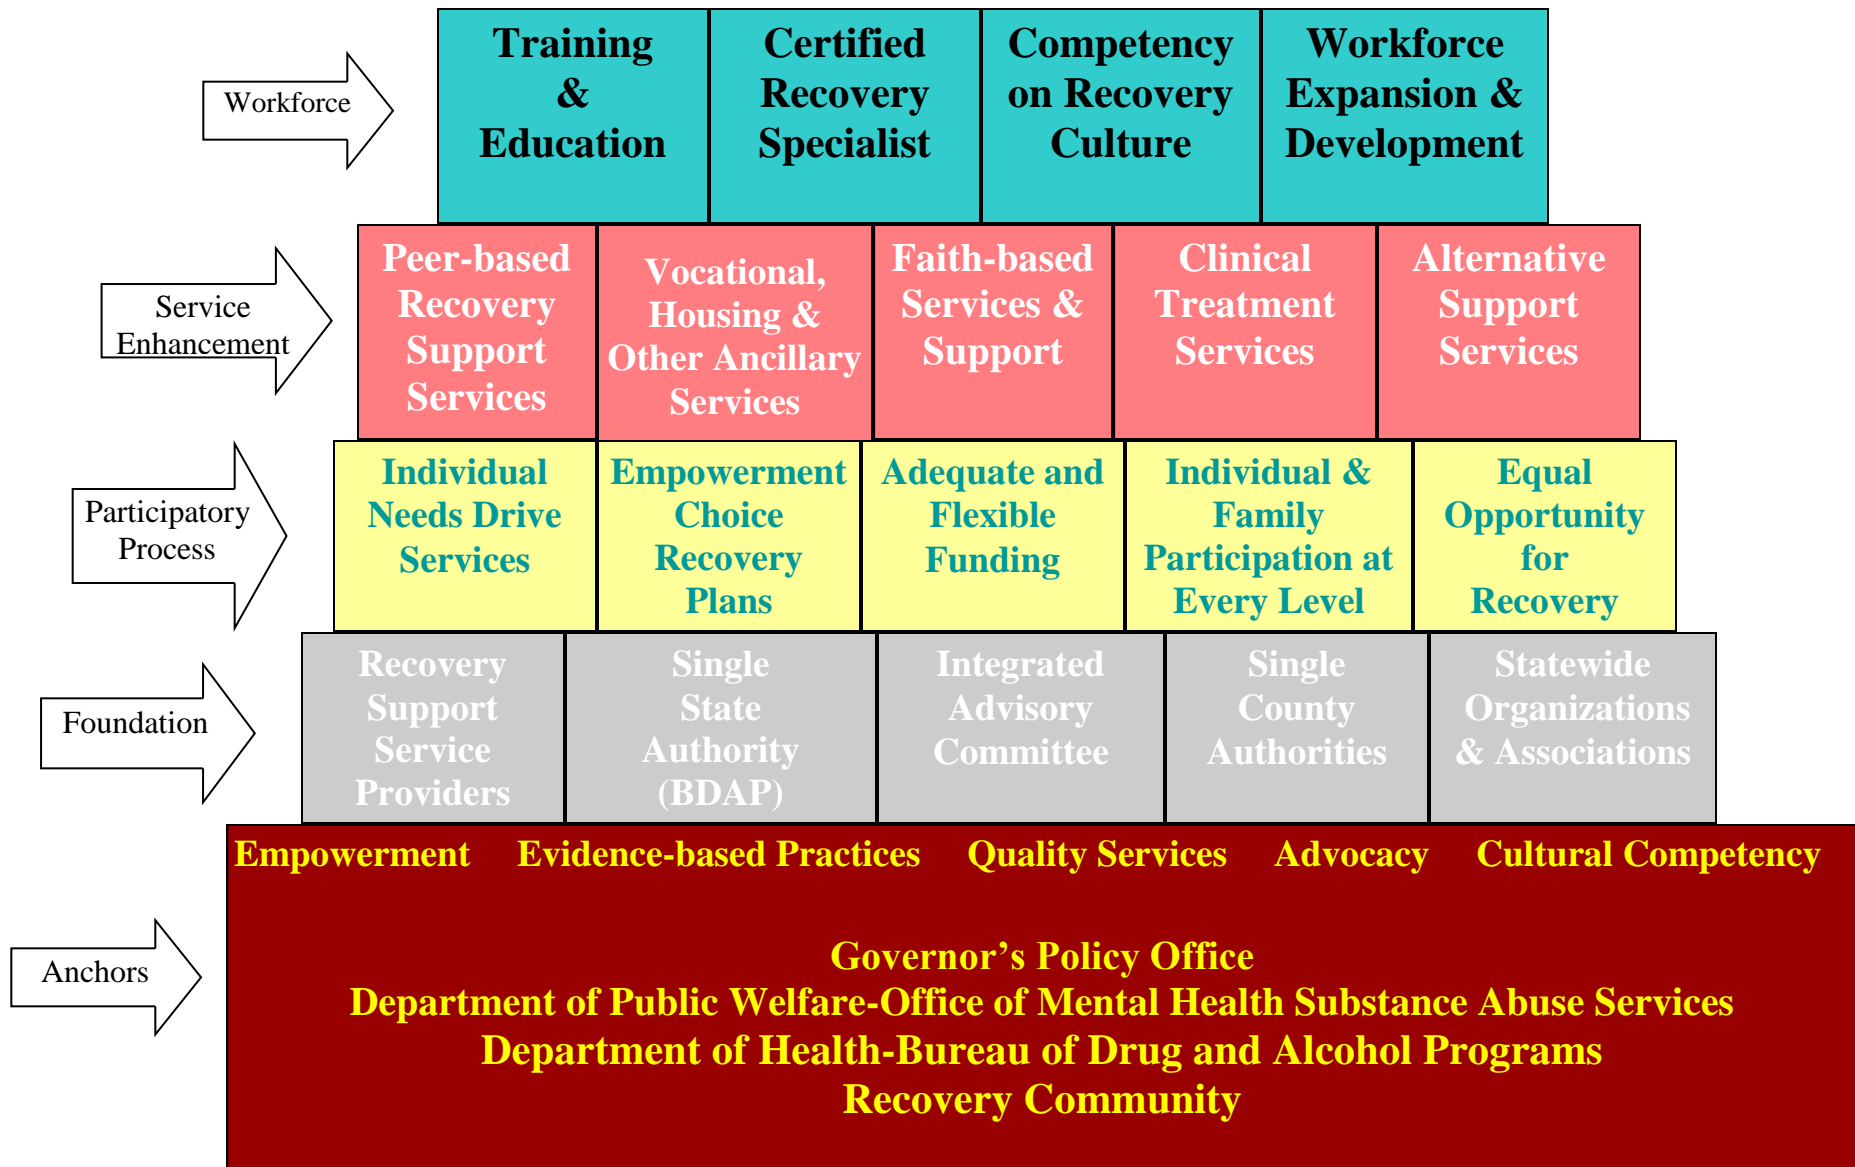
Workforce

Training & Education

Certified Recovery Specialist

Competency on Recovery Culture

Workforce Expansion & Development

Service Enhancement

Peer-based Recovery Support Services

Vocational, Housing & Other Ancillary Services

Faith-based Services & Support

Clinical Treatment Services

Alternative Support Services

Participatory Process

Individual Needs Drive Services

Empowerment Choice Recovery Plans

Adequate and Flexible Funding

Individual & Family Participation at Every Level

Equal Opportunity for Recovery

Foundation

Recovery Support Service Providers

Single State Authority (BDAP)

Integrated Advisory Committee

Single County Authorities

Statewide Organizations & Associations

Anchors

Empowerment Evidence-based Practices Quality Services Advocacy Cultural Competency

Governor’s Policy Office
Department of Public Welfare-Office of Mental Health Substance Abuse Services
Department of Health-Bureau of Drug and Alcohol Programs
Recovery Community